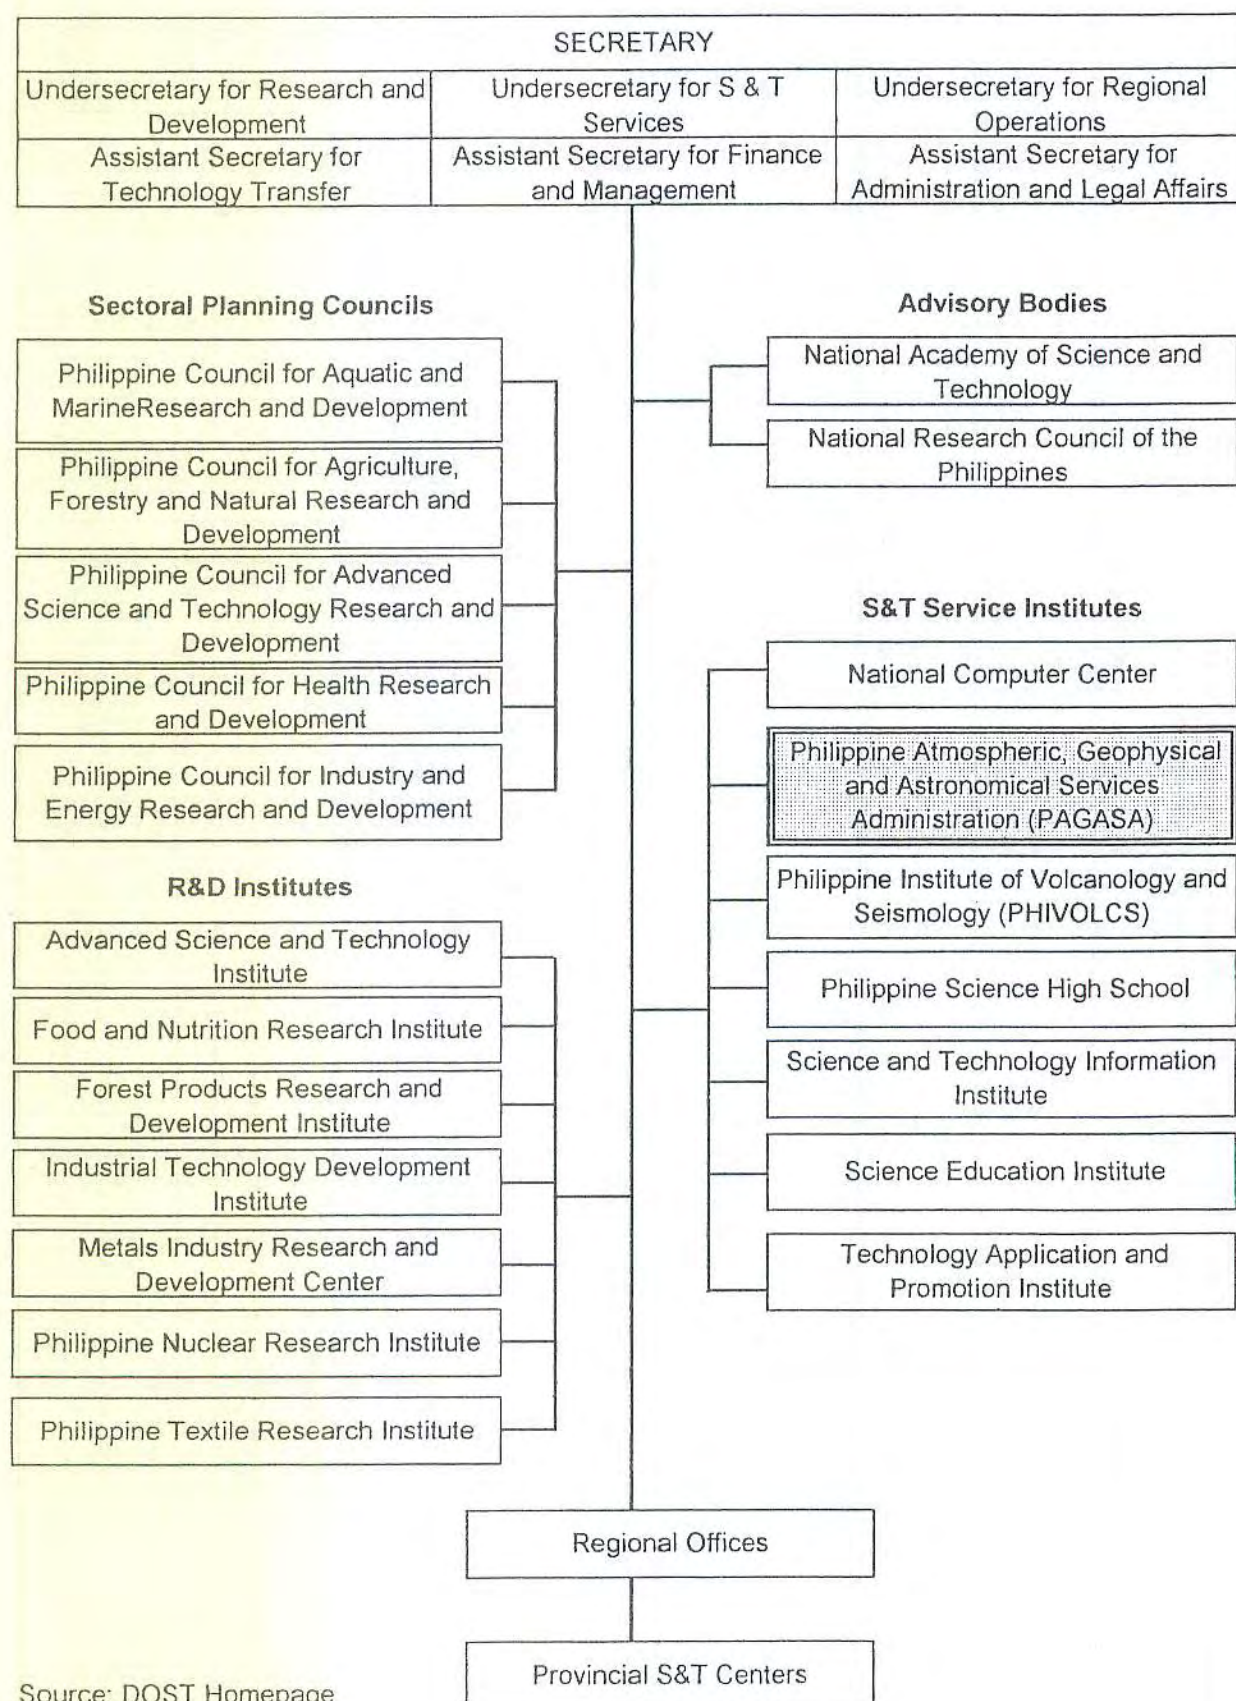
SECRETARY

| Undersecretary for Research and Development | Undersecretary for S & T Services | Undersecretary for Regional Operations |
|---|---|---|
| Assistant Secretary for Technology Transfer | Assistant Secretary for Finance and Management | Assistant Secretary for Administration and Legal Affairs |

Sectoral Planning Councils

Philippine Council for Aquatic and MarineResearch and Development

Philippine Council for Agriculture, Forestry and Natural Research and Development

Philippine Council for Advanced Science and Technology Research and Development

Philippine Council for Health Research and Development

Philippine Council for Industry and Energy Research and Development

Advisory Bodies

National Academy of Science and Technology

National Research Council of the Philippines

S&T Service Institutes

National Computer Center

Philippine Atmospheric, Geophysical and Astronomical Services Administration (PAGASA)

Philippine Institute of Volcanology and Seismology (PHIVOLCS)

Philippine Science High School

Science and Technology Information Institute

Science Education Institute

Technology Application and Promotion Institute

R&D Institutes

Advanced Science and Technology Institute

Food and Nutrition Research Institute

Forest Products Research and Development Institute

Industrial Technology Development Institute

Metals Industry Research and Development Center

Philippine Nuclear Research Institute

Philippine Textile Research Institute

Regional Offices

Provincial S&T Centers

Source: DOST Homepage